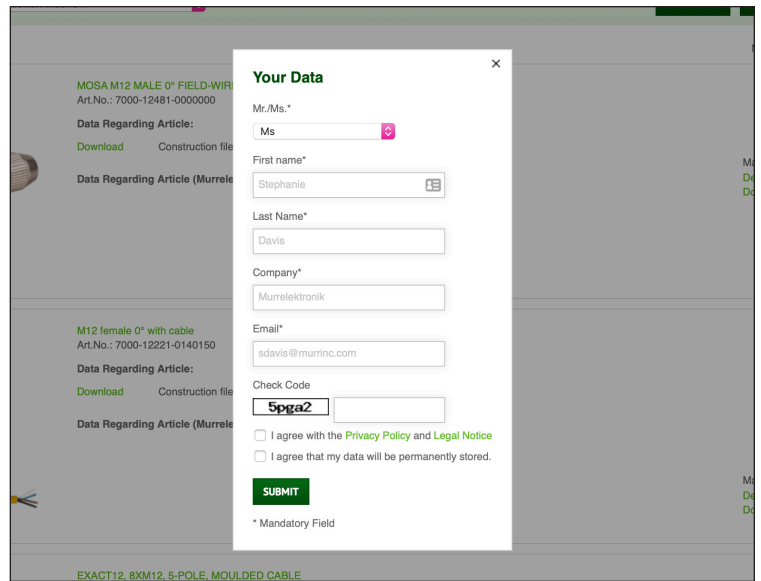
MOSA M12 MALE 0° FIELD-WIRI
Art.No.: 7000-12481-0000000

Data Regarding Article:

Download Construction file

Data Regarding Article (Murrele

M12 female 0° with cable
Art.No.: 7000-12221-0140150

Data Regarding Article:

Download Construction file

Data Regarding Article (Murrele

EXACT12, 8XM12, 5-POLE, MOULDED CABLE

Ma
De
Do

Ma
De
Do

Your Data

×

Mr./Ms.*

Ms

First name*

Stephanie

Last Name*

Davis

Company*

Murrelektronik

Email*

sdavis@murrinc.com

Check Code

5pga2

I agree with the Privacy Policy and Legal Notice

I agree that my data will be permanently stored.

SUBMIT

* Mandatory Field